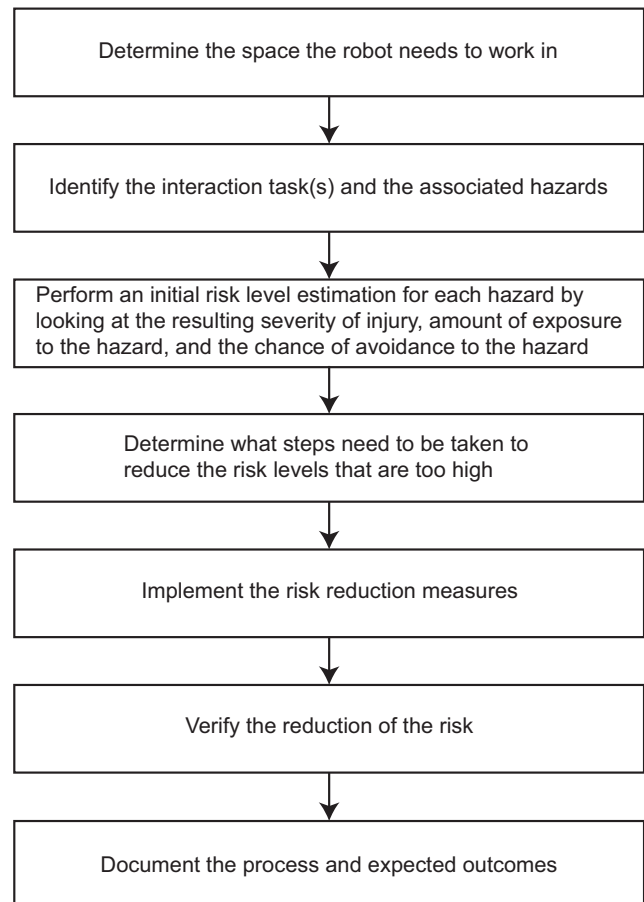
Determine the space the robot needs to work in

Identify the interaction task(s) and the associated hazards

Perform an initial risk level estimation for each hazard by looking at the resulting severity of injury, amount of exposure to the hazard, and the chance of avoidance to the hazard

Determine what steps need to be taken to reduce the risk levels that are too high

Implement the risk reduction measures

Verify the reduction of the risk

Document the process and expected outcomes